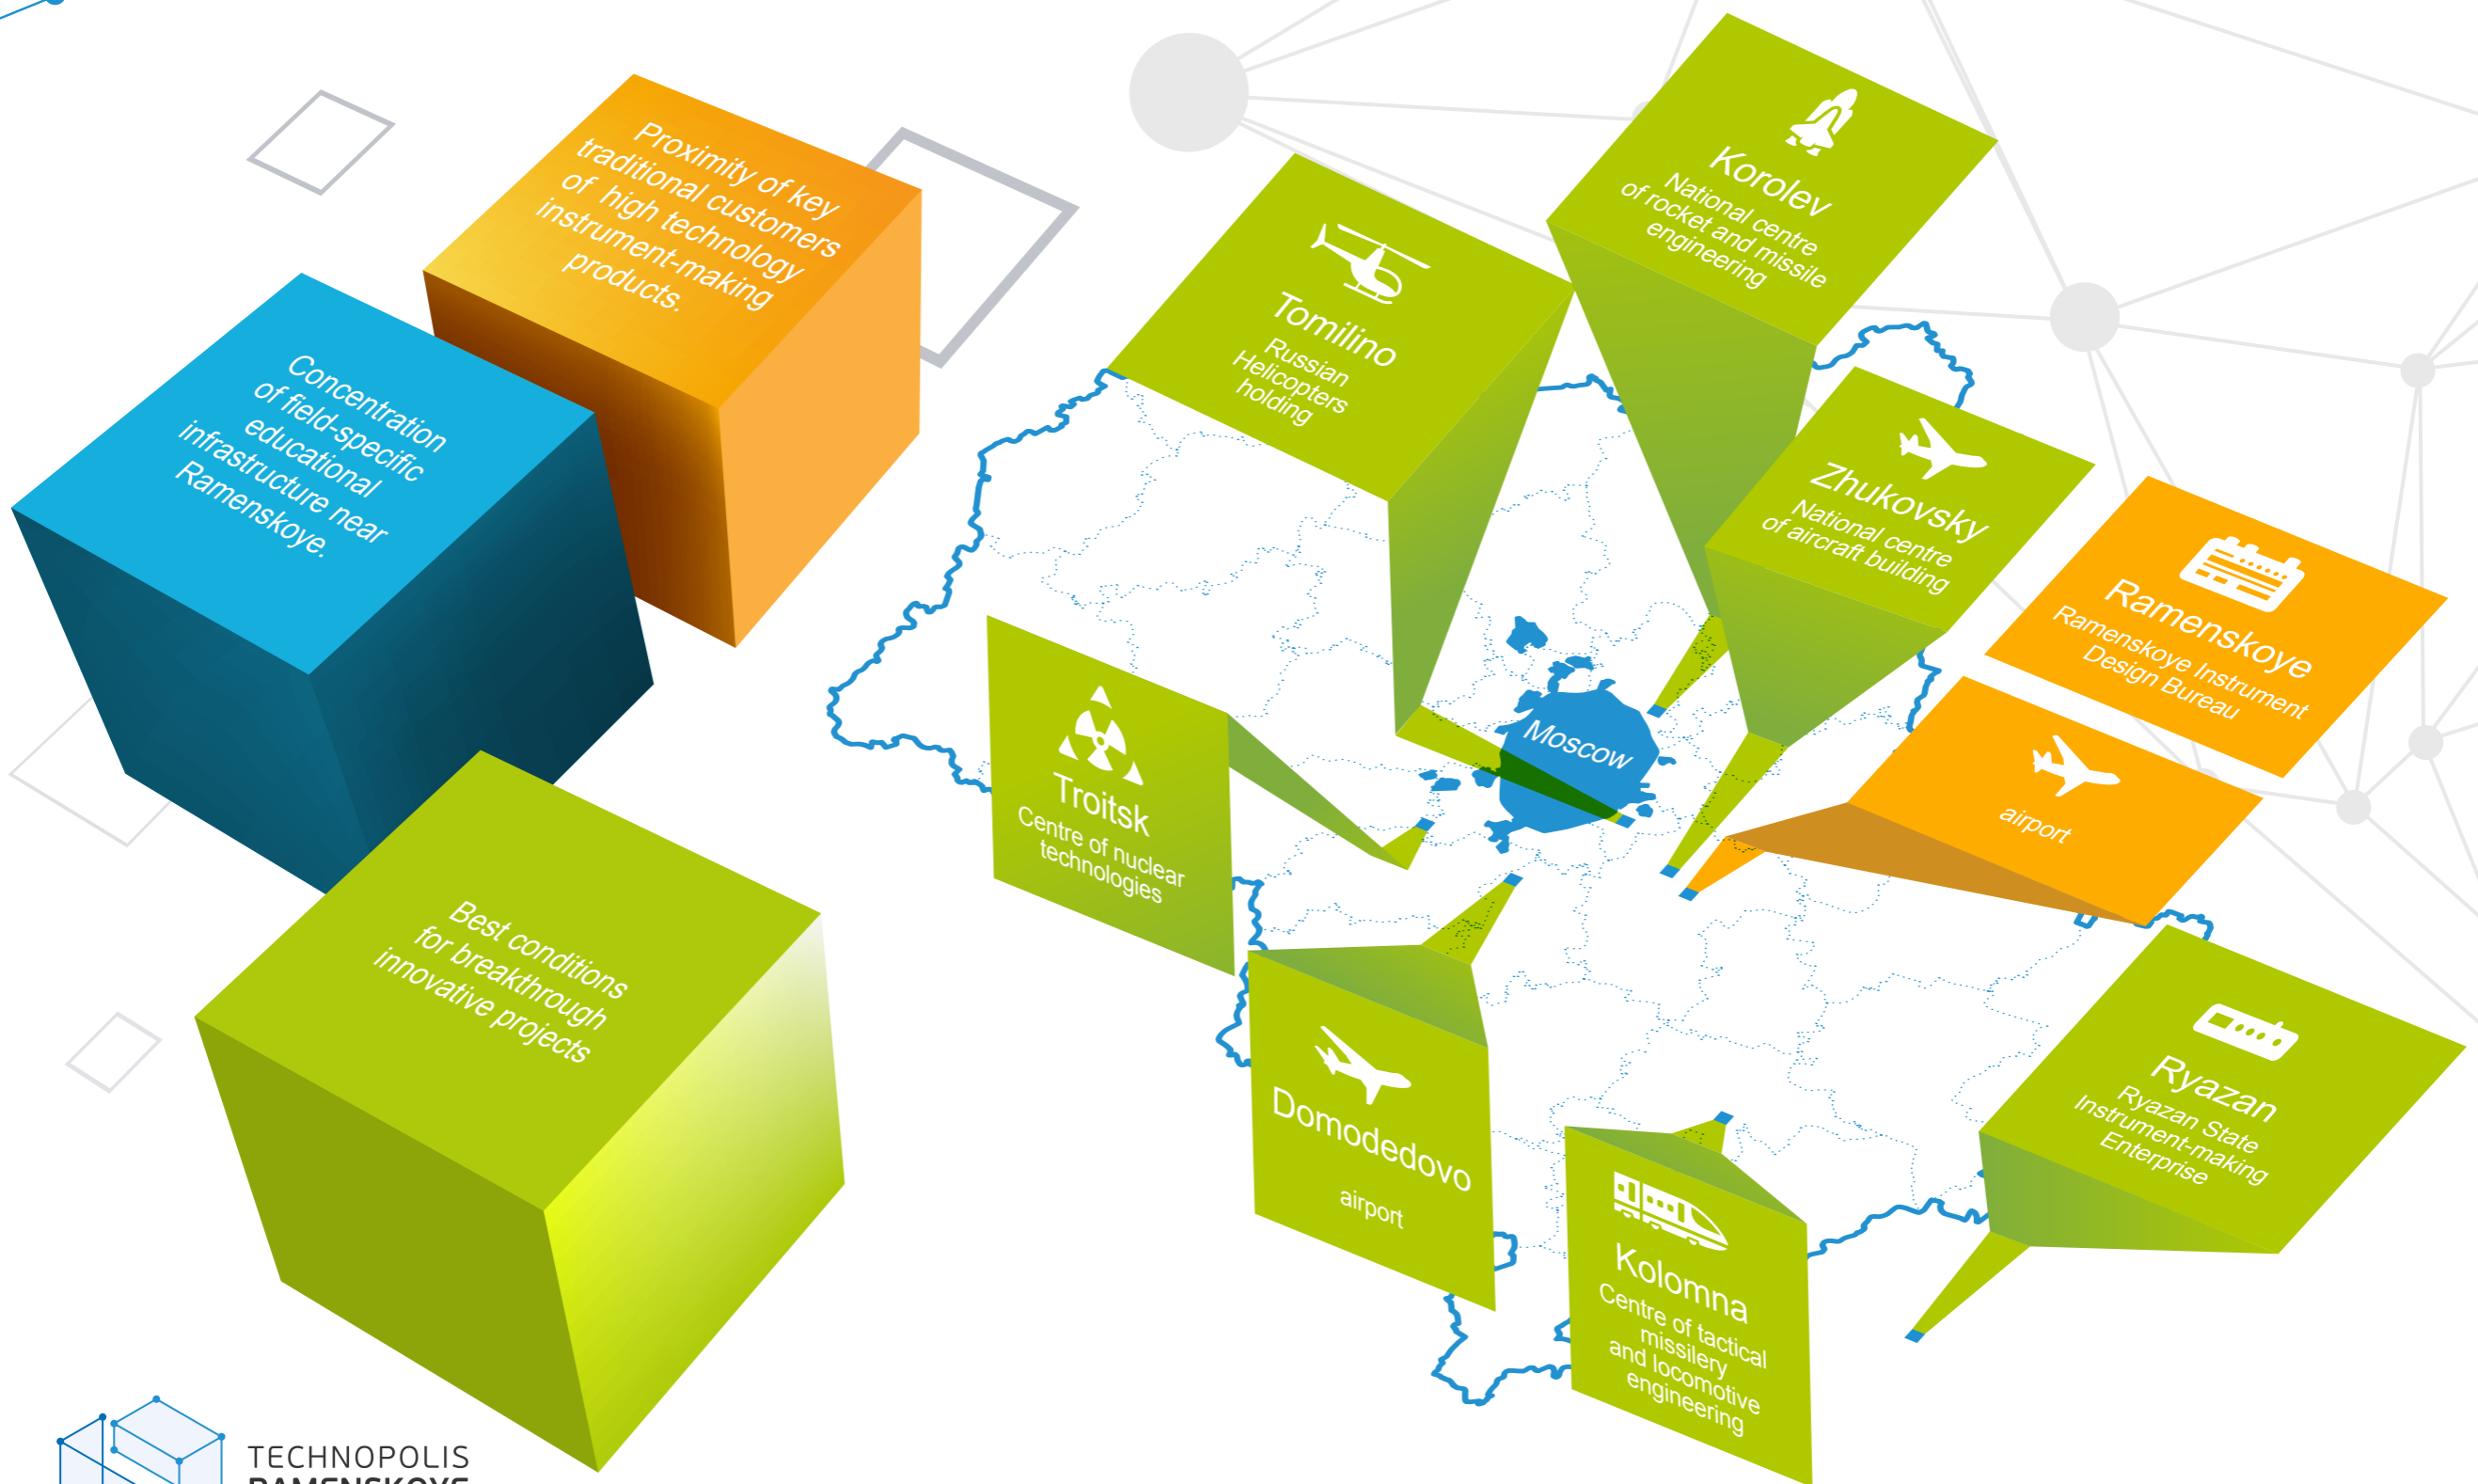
Proximity of key traditional customers of high technology instrument-making products.

Concentration of field-specific educational infrastructure near Ramenskoye.

Best conditions for breakthrough innovative projects

Tomilino
Russian Helicopters holding

Korolev
National centre of rocket and missile engineering

Zhukovsky
National centre of aircraft building

Ramenskoye
Ramenskoye Instrument Design Bureau

airport

Moscow

Troitsk
Centre of nuclear technologies

Domodedovo
airport

Kolomna
Centre of tactical missilery and locomotive engineering

Ryazan
Ryazan State Instrument-making Enterprise

TECHNOPOLIS
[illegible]